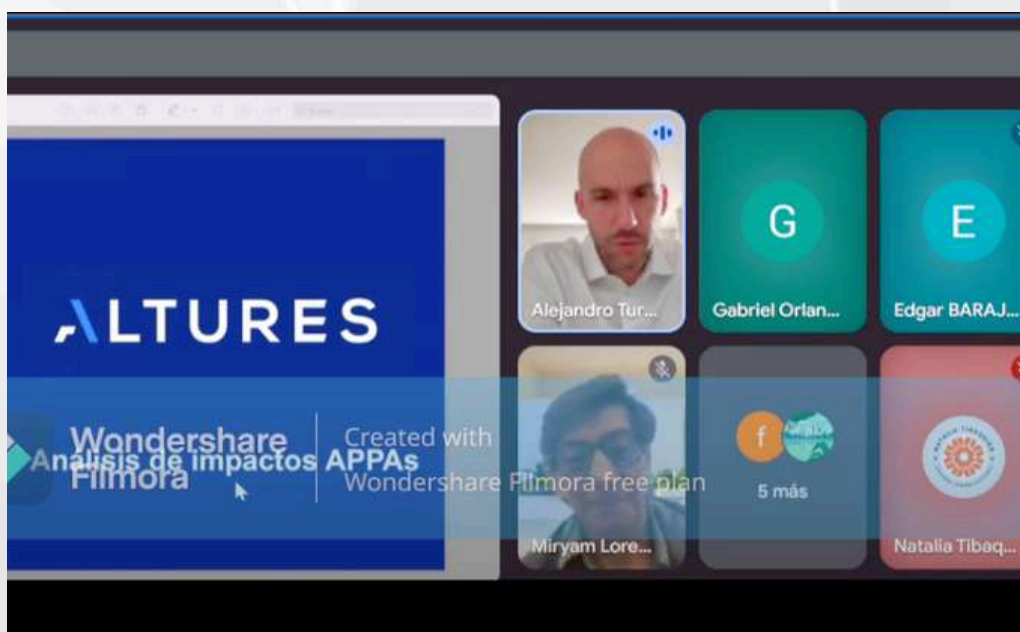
ALTURES

Análisis de impactos APPAs

Wondershare Filmora

Created with Wondershare Filmora free plan

G

E

Alejandro Tur...

Gabriel Orlan...

Edgar BARAJ...

f

5 más

Miryam Lore...

Natalia Tibaq...